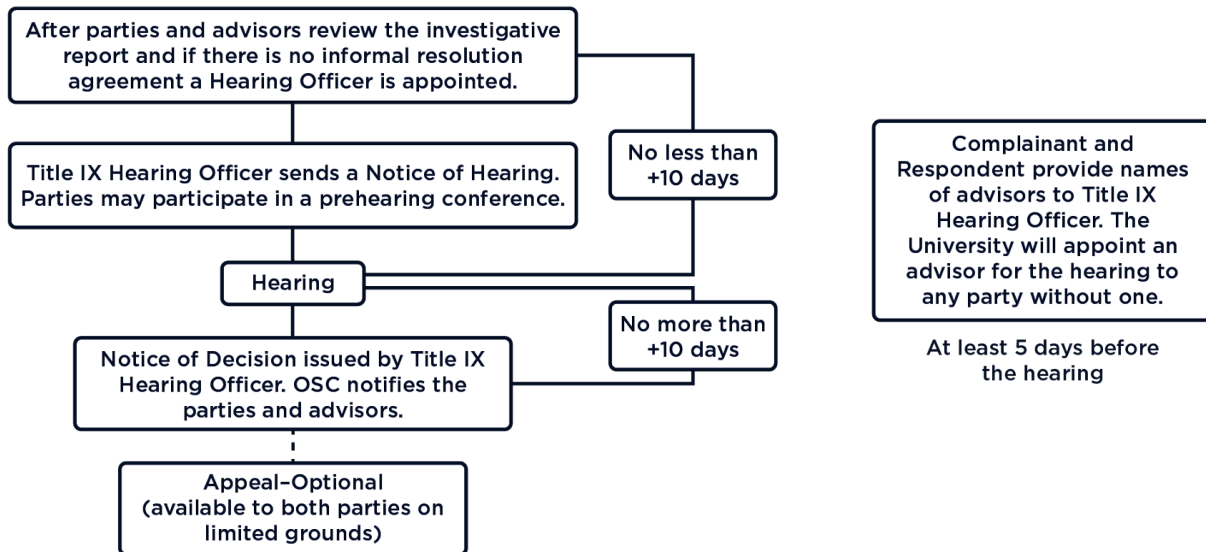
After parties and advisors review the investigative report and if there is no informal resolution agreement a Hearing Officer is appointed.

No less than +10 days

Title IX Hearing Officer sends a Notice of Hearing. Parties may participate in a prehearing conference.

Hearing

No more than +10 days

Notice of Decision issued by Title IX Hearing Officer. OSC notifies the parties and advisors.

Appeal–Optional (available to both parties on limited grounds)

Complainant and Respondent provide names of advisors to Title IX Hearing Officer. The University will appoint an advisor for the hearing to any party without one.

At least 5 days before the hearing